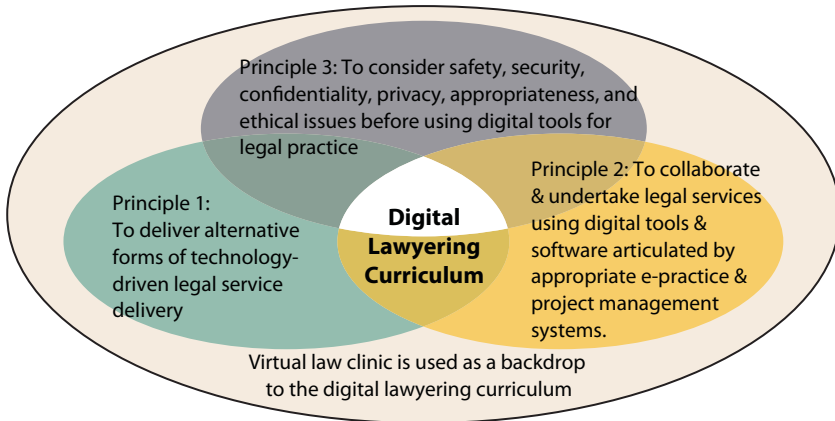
Principle 3: To consider safety, security, confidentiality, privacy, appropriateness, and ethical issues before using digital tools for legal practice

Principle 1: To deliver alternative forms of technology-driven legal service delivery

Digital Lawyering Curriculum

Principle 2: To collaborate & undertake legal services using digital tools & software articulated by appropriate e-practice & project management systems.

Virtual law clinic is used as a backdrop to the digital lawyering curriculum